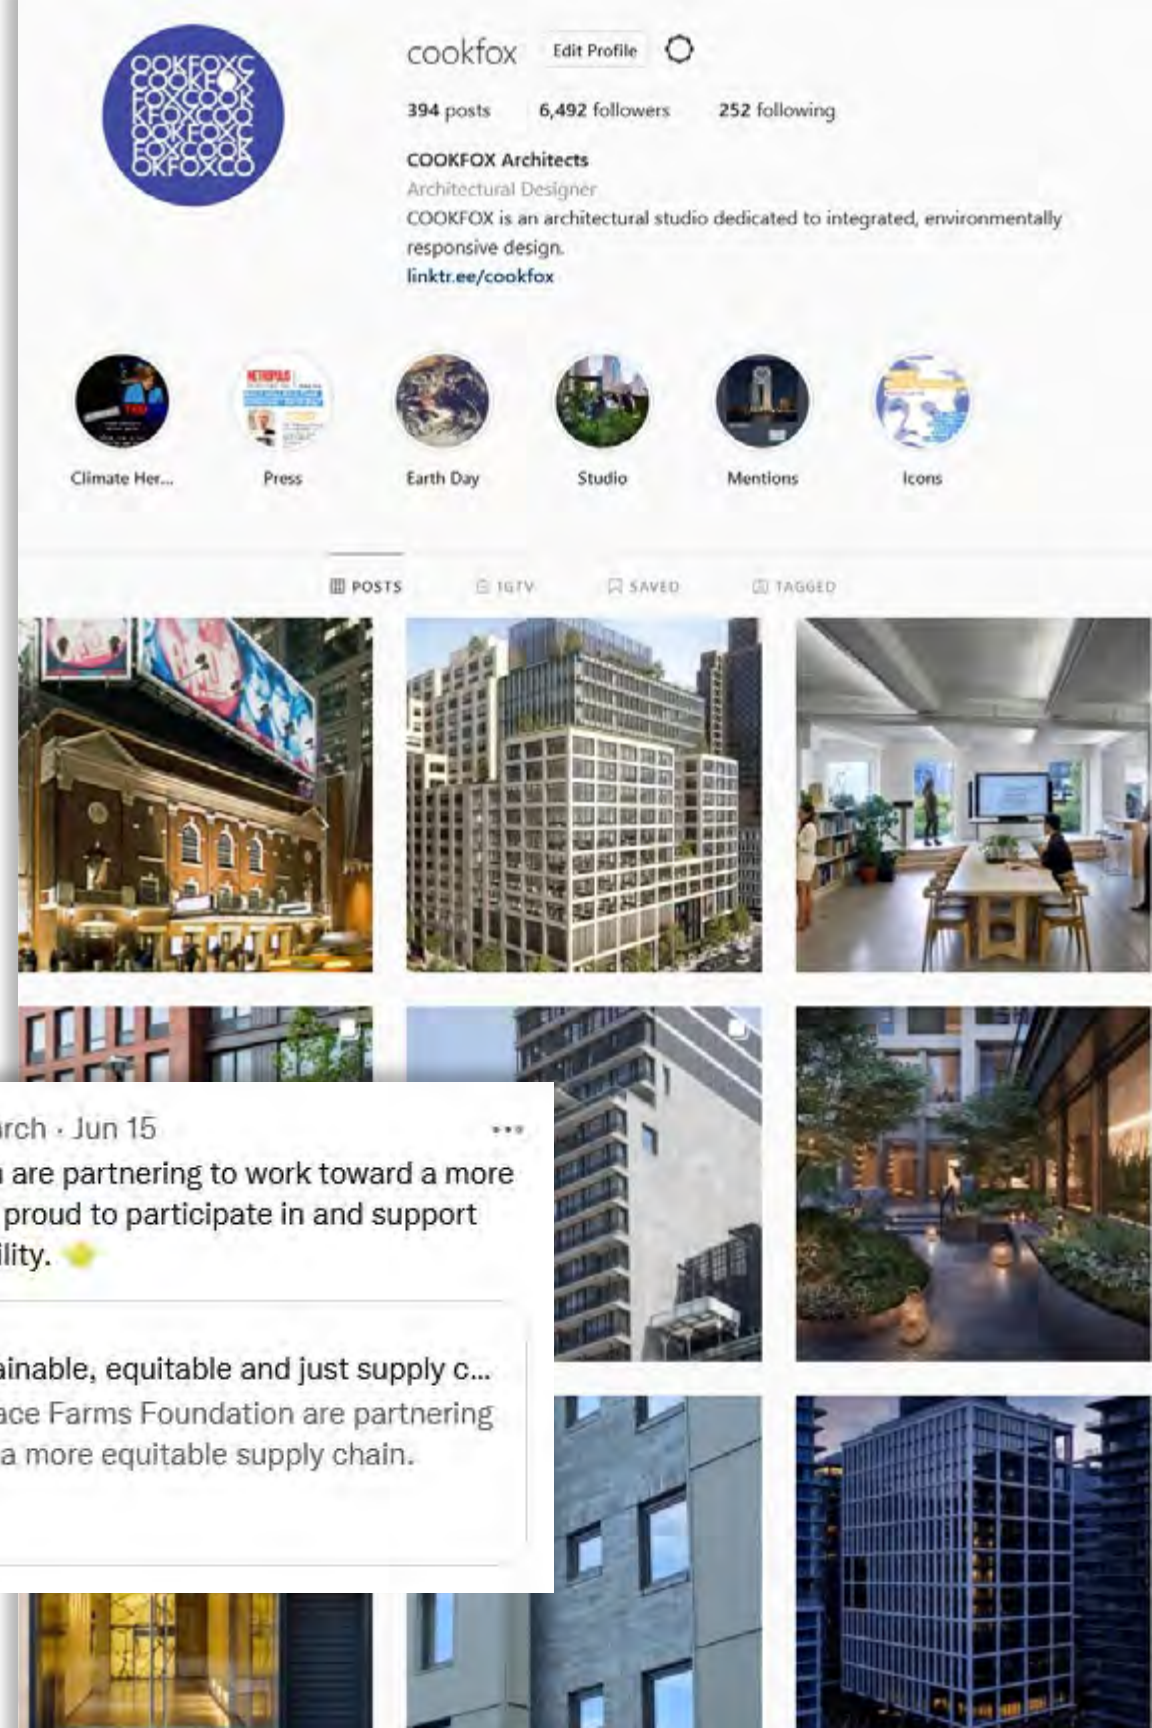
OOKFOXC COOKFOX FOXCOOK KFOXCOO OOKFOXC FOXCOOK OKFOXCO

cookfox Edit Profile

394 posts 6,492 followers 252 following

COOKFOX Architects
Architectural Designer
COOKFOX is an architectural studio dedicated to integrated, environmentally responsive design.
linktr.ee/cookfox

Climate Her... Press Earth Day Studio Mentions Icons

POSTS IGTV SAVED TAGGED

rch · Jun 15 •••
are partnering to work toward a more proud to participate in and support ility.

ainable, equitable and just supply c...
ace Farms Foundation are partnering a more equitable supply chain.